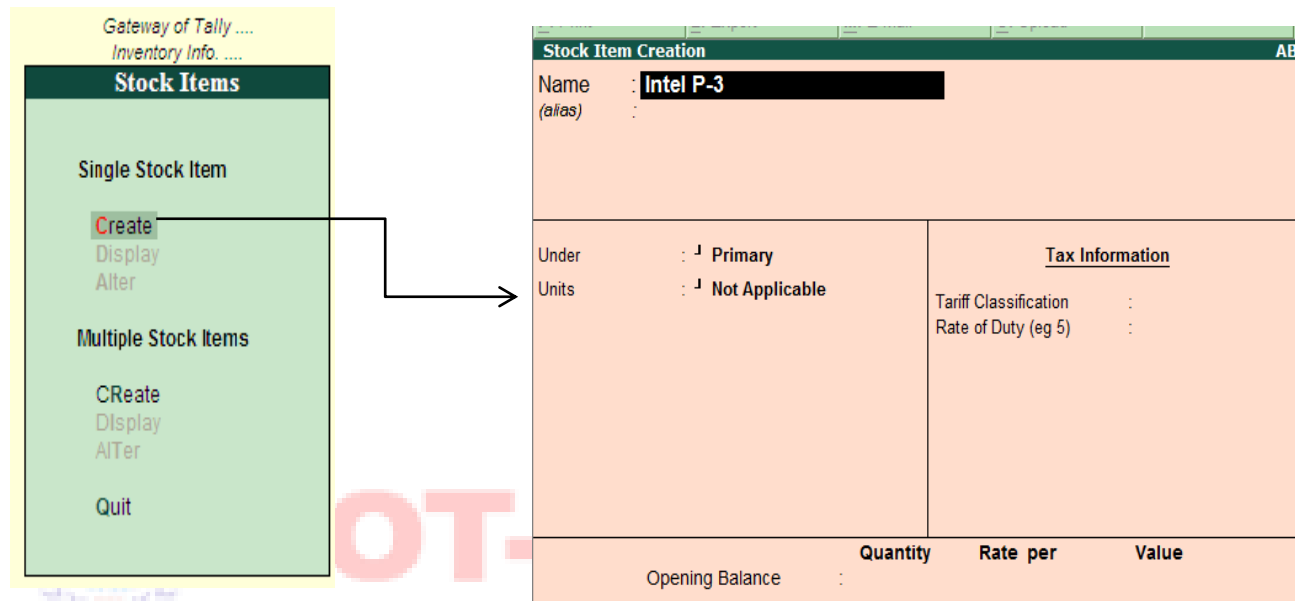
Gateway of Tally ....
Inventory Info. ....

Stock Items

Single Stock Item

Create
Display
Alter

Multiple Stock Items

CReate
DIsplay
AlTer

Quit

Stock Item Creation

AB

Name : Intel P-3
(alias) :

Under : Primary
Units : Not Applicable

Tax Information

Tariff Classification :
Rate of Duty (eg 5) :

Quantity Rate per Value
Opening Balance :

OT-